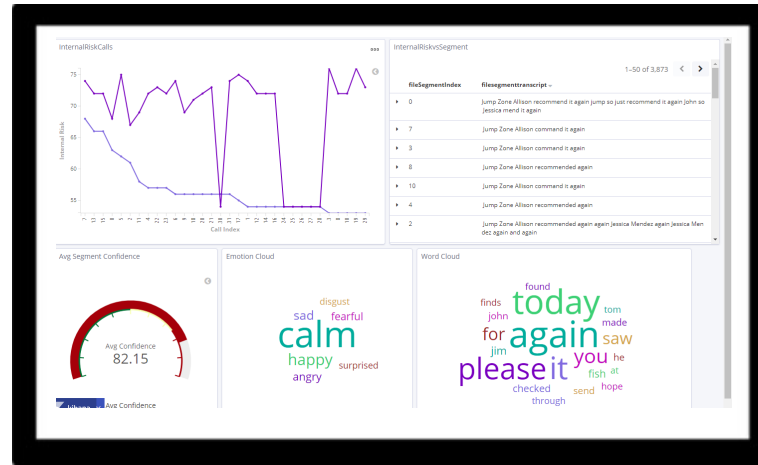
InternalRiskCalls

75
70
65
60
55

Internal Risk

Call Index

InternalRiskvsSegment

1–50 of 3,873

| fileSegmentIndex | filesegmenttranscript |
|---|---|
| 0 | Jump Zone Allison recommend it again jump so just recommend it again John so Jessica mend it again |
| 7 | Jump Zone Allison command it again |
| 3 | Jump Zone Allison command it again |
| 8 | Jump Zone Allison recommended again |
| 10 | Jump Zone Allison command it again |
| 4 | Jump Zone Allison recommended again |
| 2 | Jump Zone Allison recommended again again Jessica Mendez again Jessica Mendez again and again |

Avg Segment Confidence

Avg Confidence
82.15

Avg Confidence

Emotion Cloud

disgust
sad
fearful
calm
happy
surprised
angry

Word Cloud

found
finds
today
tom
john
made
for
again
saw
jim
you
he
please
it
fish
at
checked
send
hope
through